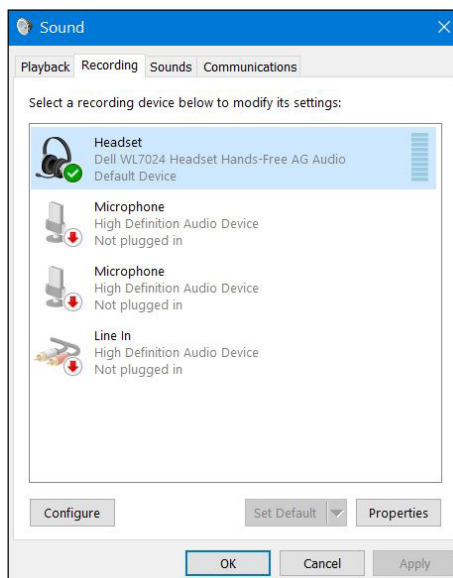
Sound

Playback Recording Sounds Communications

Select a recording device below to modify its settings:

Headset
Dell WL7024 Headset Hands-Free AG Audio
Default Device

Microphone
High Definition Audio Device
Not plugged in

Microphone
High Definition Audio Device
Not plugged in

Line In
High Definition Audio Device
Not plugged in

Configure

Set Default

Properties

OK

Cancel

Apply